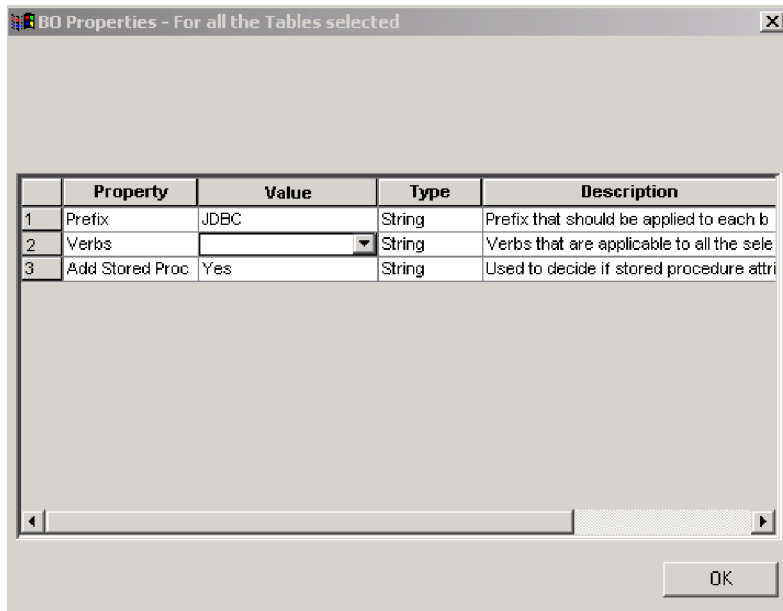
BO Properties - For all the Tables selected

| | Property | Value | Type | Description |
|---|---|---|---|---|
| 1 | Prefix | JDBC | String | Prefix that should be applied to each b |
| 2 | Verbs | | String | Verbs that are applicable to all the sele |
| 3 | Add Stored Proc | Yes | String | Used to decide if stored procedure attri |

OK